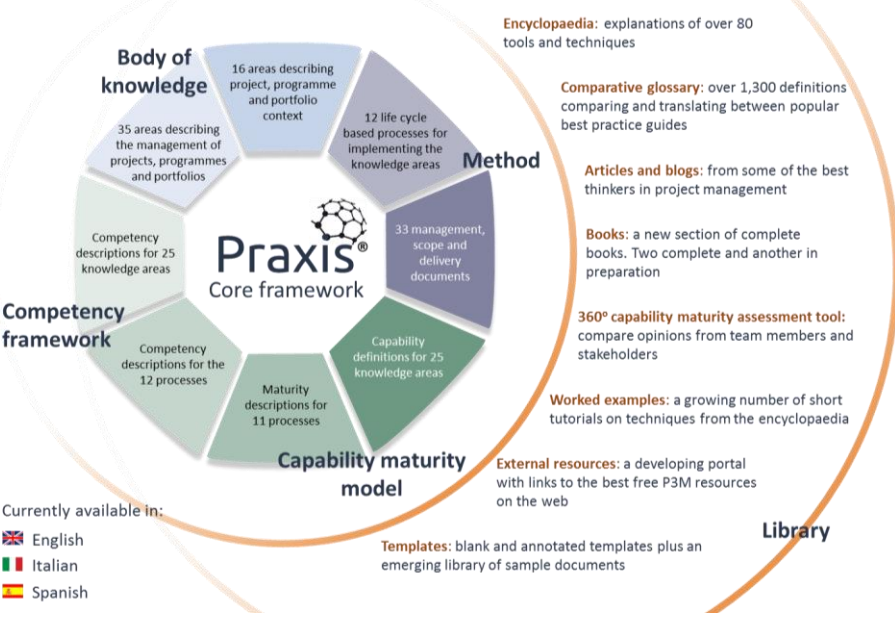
Body of knowledge

16 areas describing project, programme and portfolio context

12 life cycle based processes for implementing the knowledge areas

Method

35 areas describing the management of projects, programmes and portfolios

Competency descriptions for 25 knowledge areas

Praxis®
Core framework

33 management, scope and delivery documents

Competency framework

Competency descriptions for the 12 processes

Maturity descriptions for 11 processes

Capability definitions for 25 knowledge areas

Capability maturity model

Encyclopaedia: explanations of over 80 tools and techniques

Comparative glossary: over 1,300 definitions comparing and translating between popular best practice guides

Articles and blogs: from some of the best thinkers in project management

Books: a new section of complete books. Two complete and another in preparation

360° capability maturity assessment tool: compare opinions from team members and stakeholders

Worked examples: a growing number of short tutorials on techniques from the encyclopaedia

External resources: a developing portal with links to the best free P3M resources on the web

Templates: blank and annotated templates plus an emerging library of sample documents

Library

Currently available in:
English
Italian
Spanish